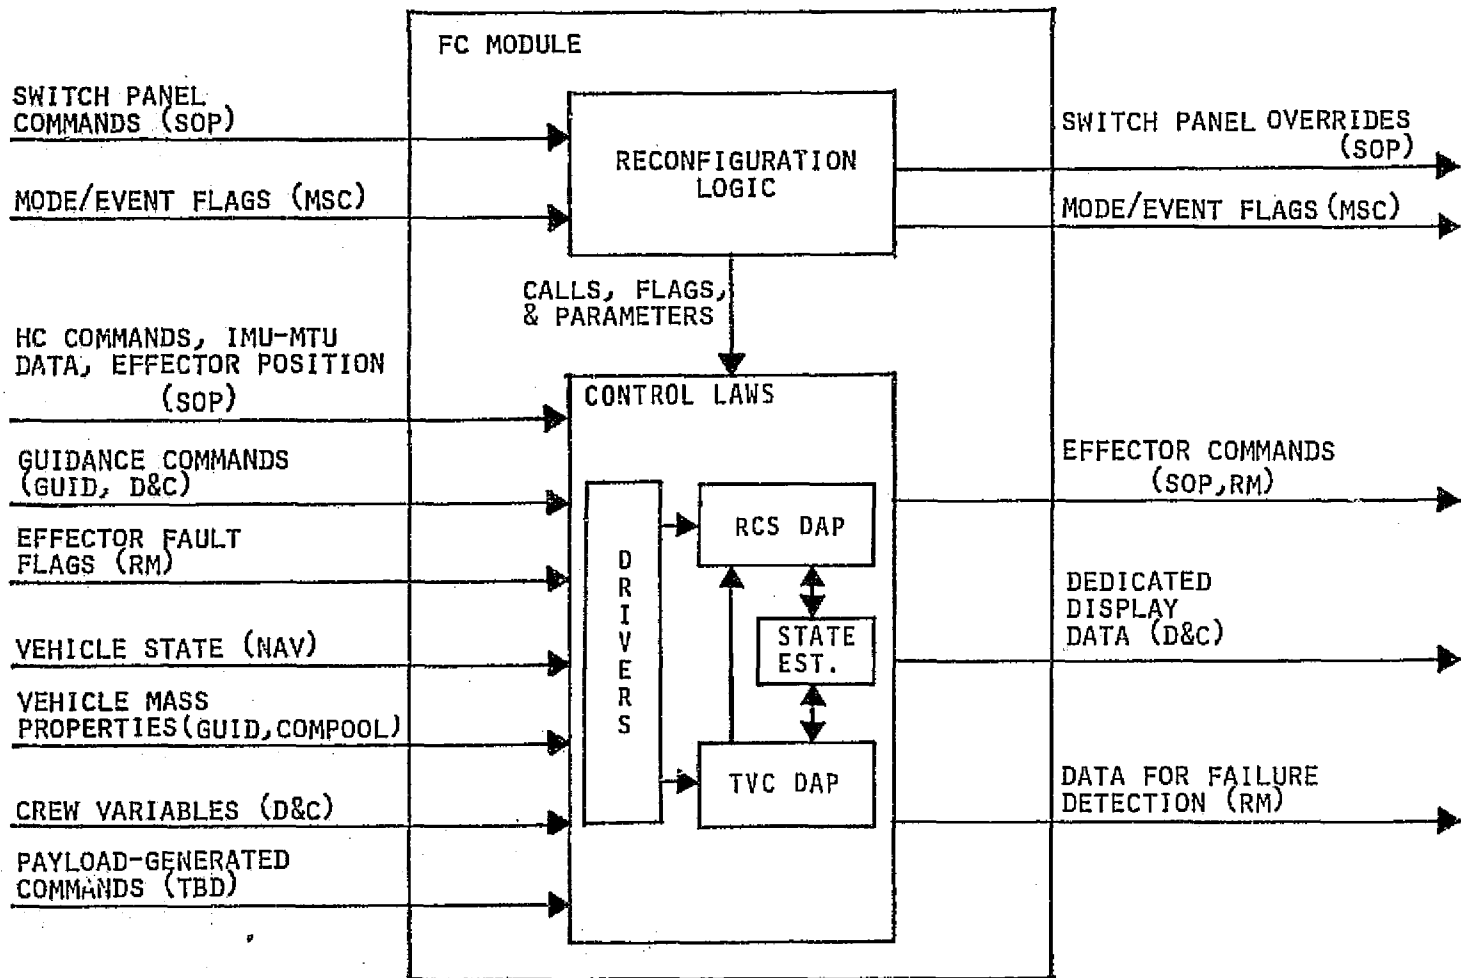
FC MODULE

SWITCH PANEL COMMANDS (SOP)

MODE/EVENT FLAGS (MSC)

RECONFIGURATION LOGIC

SWITCH PANEL OVERRIDES (SOP)

MODE/EVENT FLAGS (MSC)

CALLS, FLAGS, & PARAMETERS

HC COMMANDS, IMU-MTU DATA, EFFECTOR POSITION (SOP)

CONTROL LAWS

GUIDANCE COMMANDS (GUID, D&C)

EFFECTOR COMMANDS (SOP,RM)

EFFECTOR FAULT FLAGS (RM)

D R I V E R S

RCS DAP

STATE EST.

DEDICATED DISPLAY DATA (D&C)

VEHICLE STATE (NAV)

VEHICLE MASS PROPERTIES(GUID,COMPOOL)

TVC DAP

DATA FOR FAILURE DETECTION (RM)

CREW VARIABLES (D&C)

PAYLOAD-GENERATED COMMANDS (TBD)